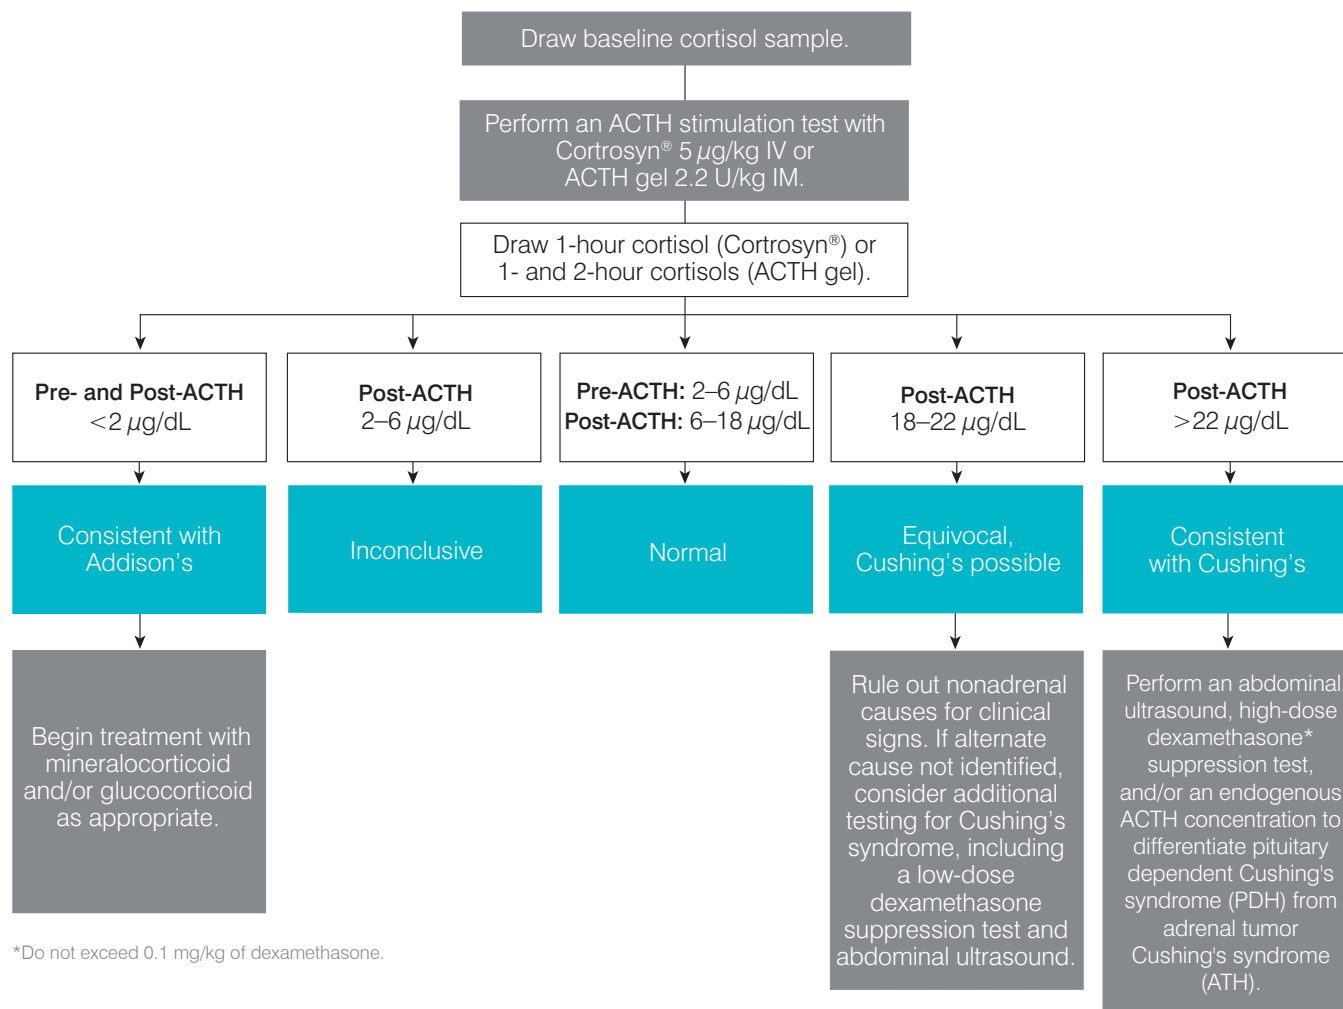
Draw baseline cortisol sample.

Perform an ACTH stimulation test with Cortrosyn® 5 $\mu$g/kg IV or ACTH gel 2.2 U/kg IM.

Draw 1-hour cortisol (Cortrosyn®) or 1- and 2-hour cortisols (ACTH gel).

**Pre- and Post-ACTH** <2 $\mu$g/dL

Consistent with Addison's

Begin treatment with mineralocorticoid and/or glucocorticoid as appropriate.

**Post-ACTH** 2–6 $\mu$g/dL

Inconclusive

**Pre-ACTH:** 2–6 $\mu$g/dL
**Post-ACTH:** 6–18 $\mu$g/dL

Normal

**Post-ACTH** 18–22 $\mu$g/dL

Equivocal, Cushing's possible

Rule out nonadrenal causes for clinical signs. If alternate cause not identified, consider additional testing for Cushing's syndrome, including a low-dose dexamethasone suppression test and abdominal ultrasound.

**Post-ACTH** >22 $\mu$g/dL

Consistent with Cushing's

Perform an abdominal ultrasound, high-dose dexamethasone* suppression test, and/or an endogenous ACTH concentration to differentiate pituitary dependent Cushing's syndrome (PDH) from adrenal tumor Cushing's syndrome (ATH).

*Do not exceed 0.1 mg/kg of dexamethasone.